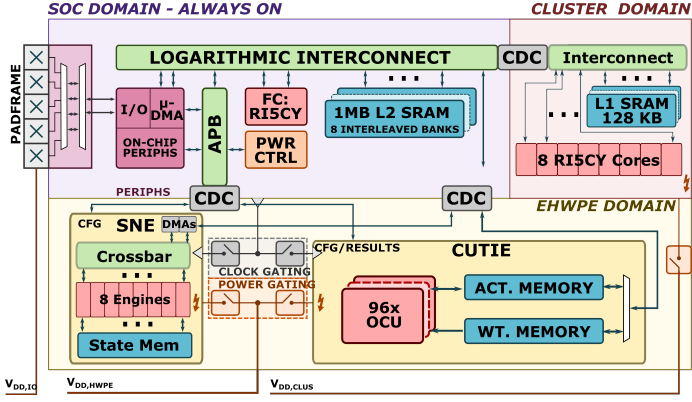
SOC DOMAIN - ALWAYS ON

CLUSTER DOMAIN

PADFRAME

LOGARITHMIC INTERCONNECT

CDC

Interconnect

I/O

µ-DMA

ON-CHIP PERIPHS

APB

FC: RI5CY

PWR CTRL

1MB L2 SRAM
8 INTERLEAVED BANKS

L1 SRAM 128 KB

8 RI5CY Cores

PERIPHS

CDC

CDC

EHWPE DOMAIN

CFG

SNE

DMAs

Crossbar

8 Engines

State Mem

CLOCK GATING

POWER GATING

CFG/RESULTS

CUTIE

96x OCU

ACT. MEMORY

WT. MEMORY

$V_{DD,IO}$

$V_{DD,HWPE}$

$V_{DD,CLUS}$